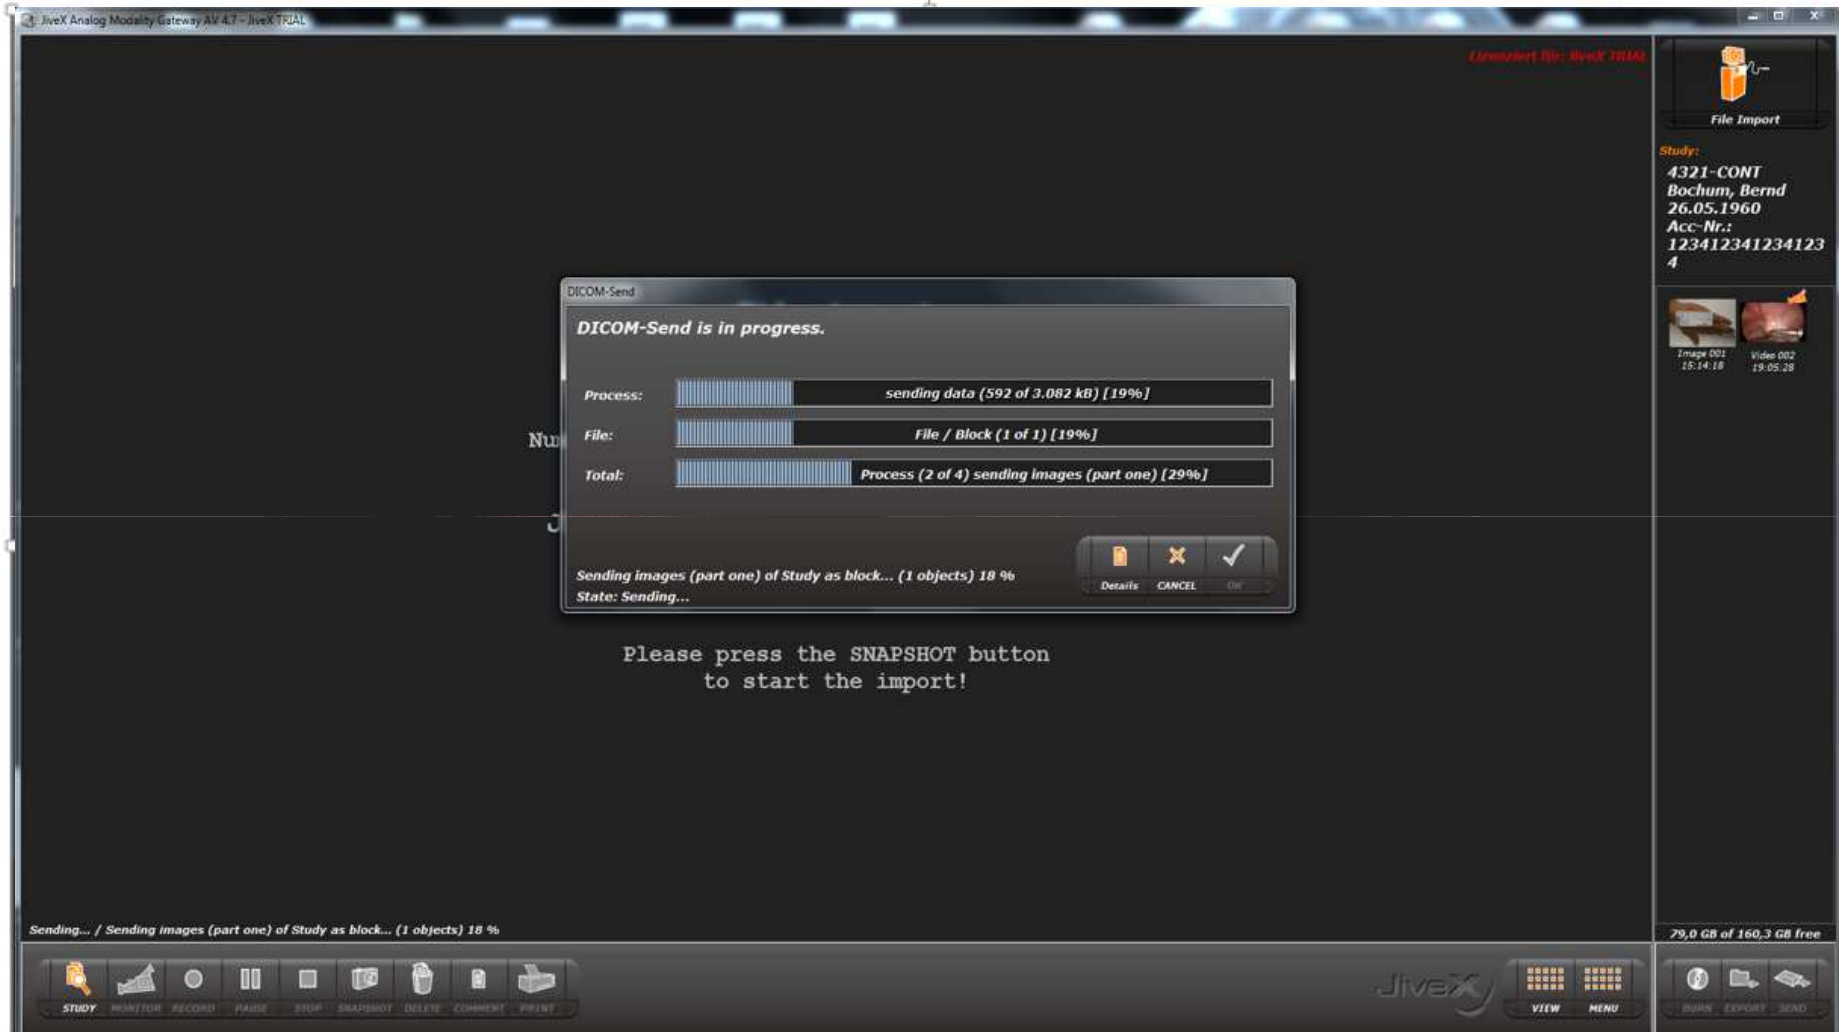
JiveX Analog Modality Gateway AV 4.7 - JiveX TRIAL

Lizenziert für: JiveX TRIAL

File Import

Study:
4321-CONT
Bochum, Bernd
26.05.1960
Acc-Nr.:
1234123412341234

Image 001
15:14:18

Video 002
19:05:28

DICOM-Send

DICOM-Send is in progress.

Process: sending data (592 of 3.082 kB) [19%]

File: File / Block (1 of 1) [19%]

Total: Process (2 of 4) sending images (part one) [29%]

Sending images (part one) of Study as block... (1 objects) 18 %
State: Sending...

Details CANCEL OK

Nu

J

Please press the SNAPSHOT button
to start the import!

Sending... / Sending images (part one) of Study as block... (1 objects) 18 %

79,0 GB of 160,3 GB free

STUDY MONITOR RECORD PAUSE STOP SNAPSHOT DELETE COMMENT PRINT

JiveX

VIEW MENU

BURN EXPORT SEND